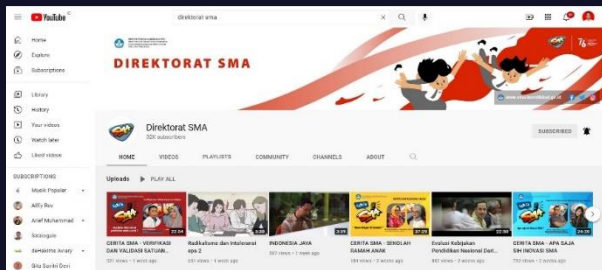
YouTube ID

direktorat sma

Home
Explore
Subscriptions
Library
History
Your videos
Watch later
Liked videos

SUBSCRIPTIONS
Music Popular
Alfry Rev
Arief Muhammad
Sinbingan
deHakims Avrary
Sita Suriki Dori

DIREKTORAT SMA

Direktorat SMA
30K subscribers

SUBSCRIBED

HOME VIDEOS PLAYLISTS COMMUNITY CHANNELS ABOUT

Uploads PLAY ALL

CERITA SMA - VERIFIKASI DAN VALIDASI SATUAN...
Radikalisme dan Intoleransi eps 2
INDONESIA JAYA
CERITA SMA - SEKOLAH RAMAH ANAK
Evaluasi Kebijakan Pendidikan Nasional Dari...
CERITA SMA - APA SAJA SIH INOVASI SMA

22:04
3:38
3:59
37:29
22:38